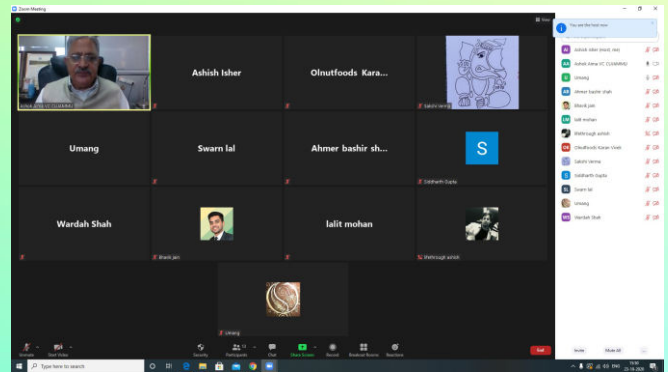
Zoom Meeting

View

Ashish Isher

Olnutfoods Kara...

Sakshi Verma

Umang

Swarn lal

Ahmer bashir sh...

S

Siddharth Gupta

Wardah Shah

Bhavik Jain

lalit mohan

Shahrough ashish

Umang

You are the host now

Ashish Isher (Host, me)

Ashok Aima VC CUJAMMU

Umang

Ahmer bashir shah

Bhavik Jain

lalit mohan

Shahrough ashish

Olnutfoods Karan Vivek

Sakshi Verma

Siddharth Gupta

Swarn lal

Umang

Wardah Shah

Unmute

Start Video

Security

Participants 13

Chat

Share Screen

Record

Breakout Rooms

Reactions

End

Invite

Mute All

Type here to search